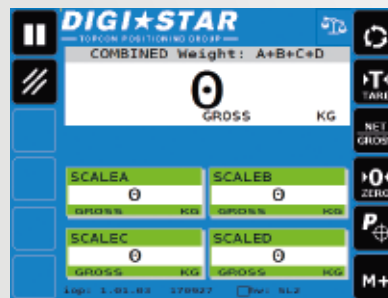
DIGI★STAR
TOPCON POSITIONING GROUP
COMBINED Weight: A+B+C+D
0
GROSS KG

SCALEA
0
GROSS KG

SCALEB
0
GROSS KG

SCALEC
0
GROSS KG

SCALED
0
GROSS KG

lop: 1.01.03 170927 hw: SL2

→T←
TARE
NET
GROSS
→0←
ZERO
P
M+